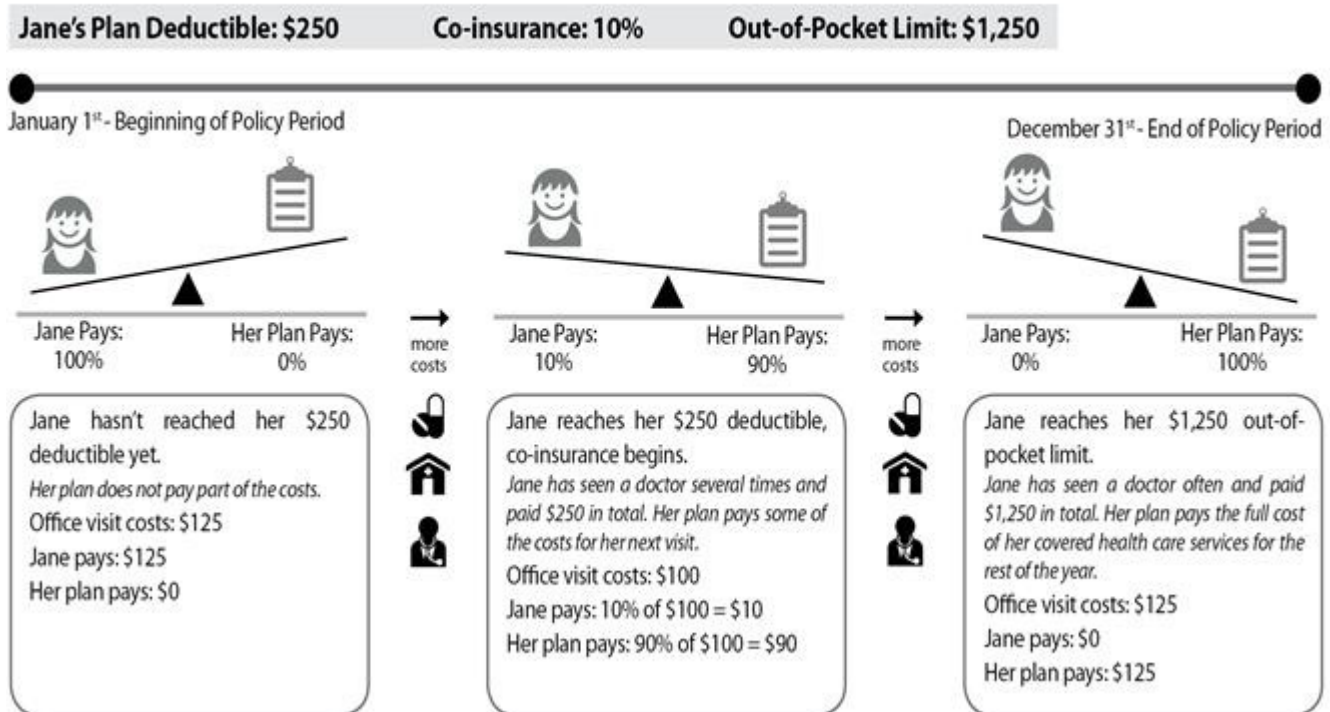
Jane's Plan Deductible: \$250 Co-insurance: 10% Out-of-Pocket Limit: \$1,250

January 1$^{st}$ - Beginning of Policy Period

December 31$^{st}$ - End of Policy Period

Jane Pays: 100%

Her Plan Pays: 0%

Jane hasn't reached her \$250 deductible yet.

Her plan does not pay part of the costs.

Office visit costs: \$125

Jane pays: \$125

Her plan pays: \$0

more costs

Jane Pays: 10%

Her Plan Pays: 90%

Jane reaches her \$250 deductible, co-insurance begins.

Jane has seen a doctor several times and paid \$250 in total. Her plan pays some of the costs for her next visit.

Office visit costs: \$100

Jane pays: 10% of \$100 = \$10

Her plan pays: 90% of \$100 = \$90

more costs

Jane Pays: 0%

Her Plan Pays: 100%

Jane reaches her \$1,250 out-of-pocket limit.

Jane has seen a doctor often and paid \$1,250 in total. Her plan pays the full cost of her covered health care services for the rest of the year.

Office visit costs: \$125

Jane pays: \$0

Her plan pays: \$125